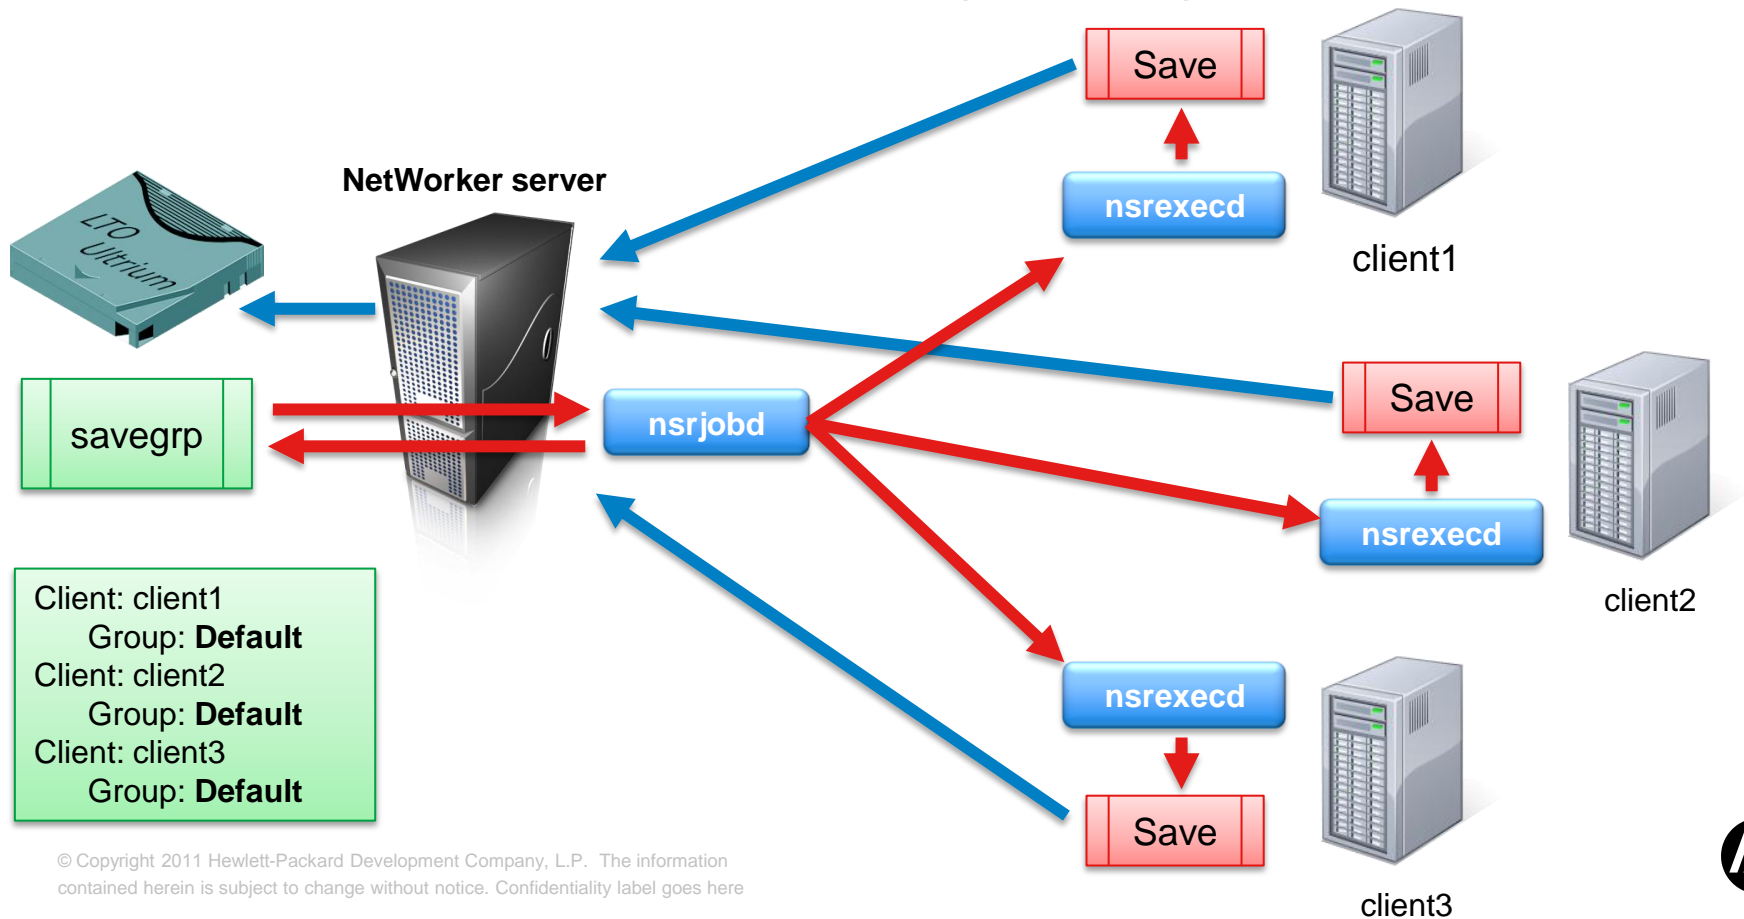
NetWorker server

LTO Ultrium

savegrp

nsrjobd

Save

nsrexecd

client1

Save

nsrexecd

client2

nsrexecd

Save

client3

Client: client1
Group: **Default**
Client: client2
Group: **Default**
Client: client3
Group: **Default**

© Copyright 2011 Hewlett-Packard Development Company, L.P. The information contained herein is subject to change without notice. Confidentiality label goes here